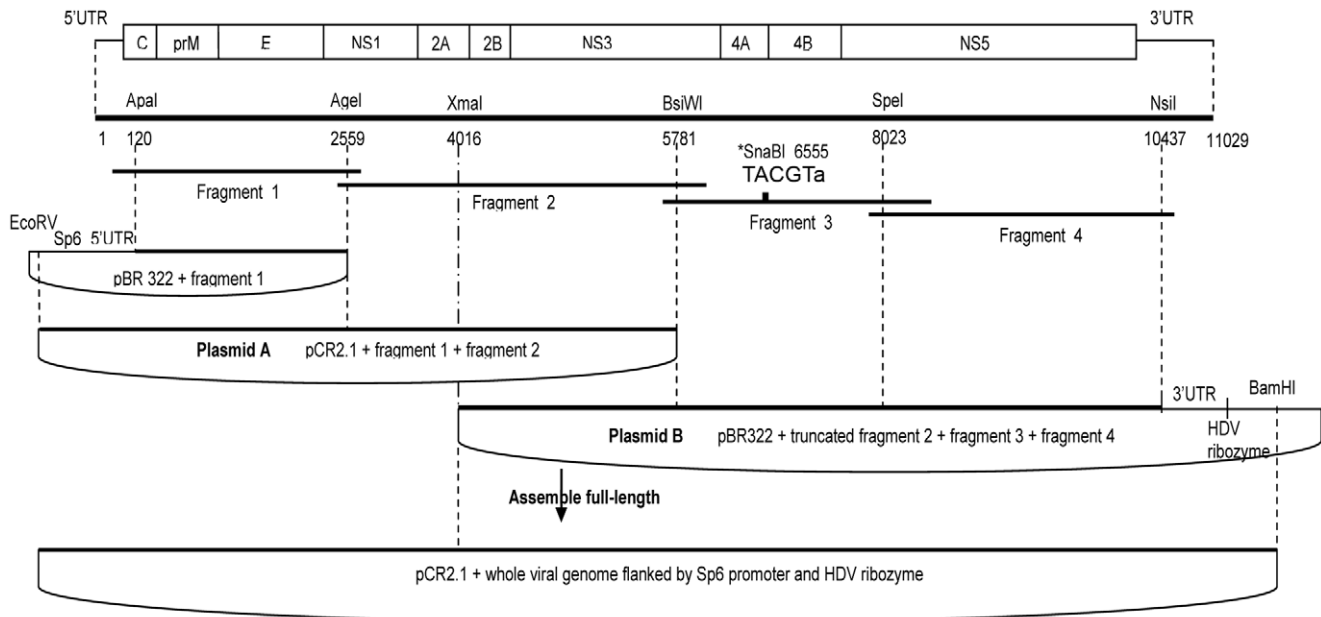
5'UTR

C prM E NS1 2A 2B NS3 4A 4B NS5

3'UTR

ApaI AgeI XmaI BsiWI SpeI NsiI

1 120 2559 4016 5781 8023 10437 11029

*SnaBI 6555
TACGTa

Fragment 1

Fragment 2

Fragment 3

Fragment 4

EcoRV
Sp6 5'UTR

pBR 322 + fragment 1

**Plasmid A** pCR2.1 + fragment 1 + fragment 2

3'UTR BamHI

**Plasmid B** pBR322 + truncated fragment 2 + fragment 3 + fragment 4

HDV ribozyme

**Assemble full-length**

pCR2.1 + whole viral genome flanked by Sp6 promoter and HDV ribozyme